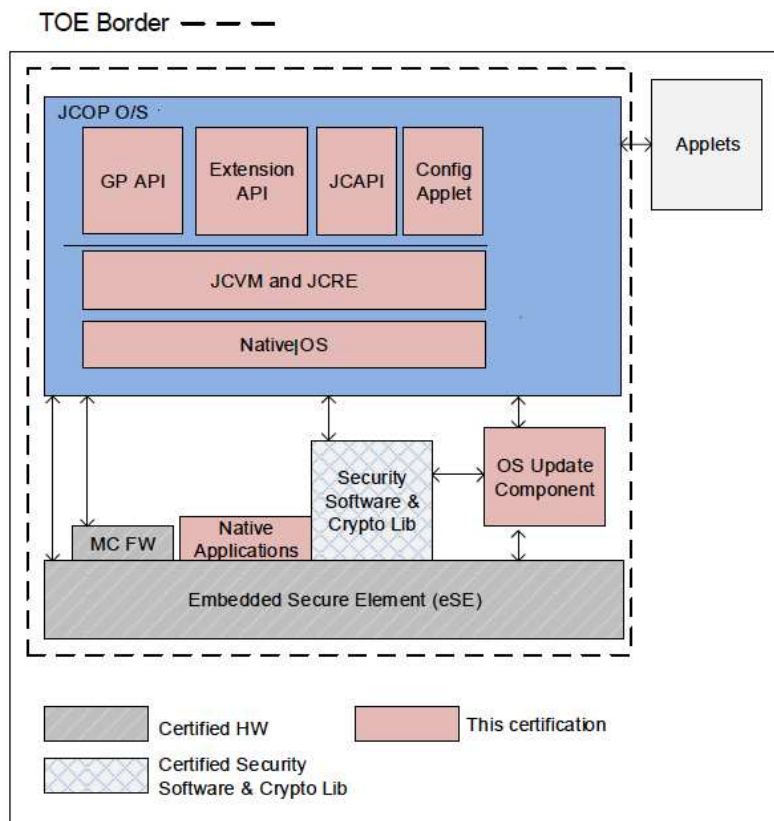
TOE Border

JCOP O/S

GP API

Extension API

JCAPI

Config Applet

JCVM and JCRE

Native OS

Applets

Security Software & Crypto Lib

OS Update Component

MC FW

Native Applications

Embedded Secure Element (eSE)

Certified HW

This certification

Certified Security Software & Crypto Lib